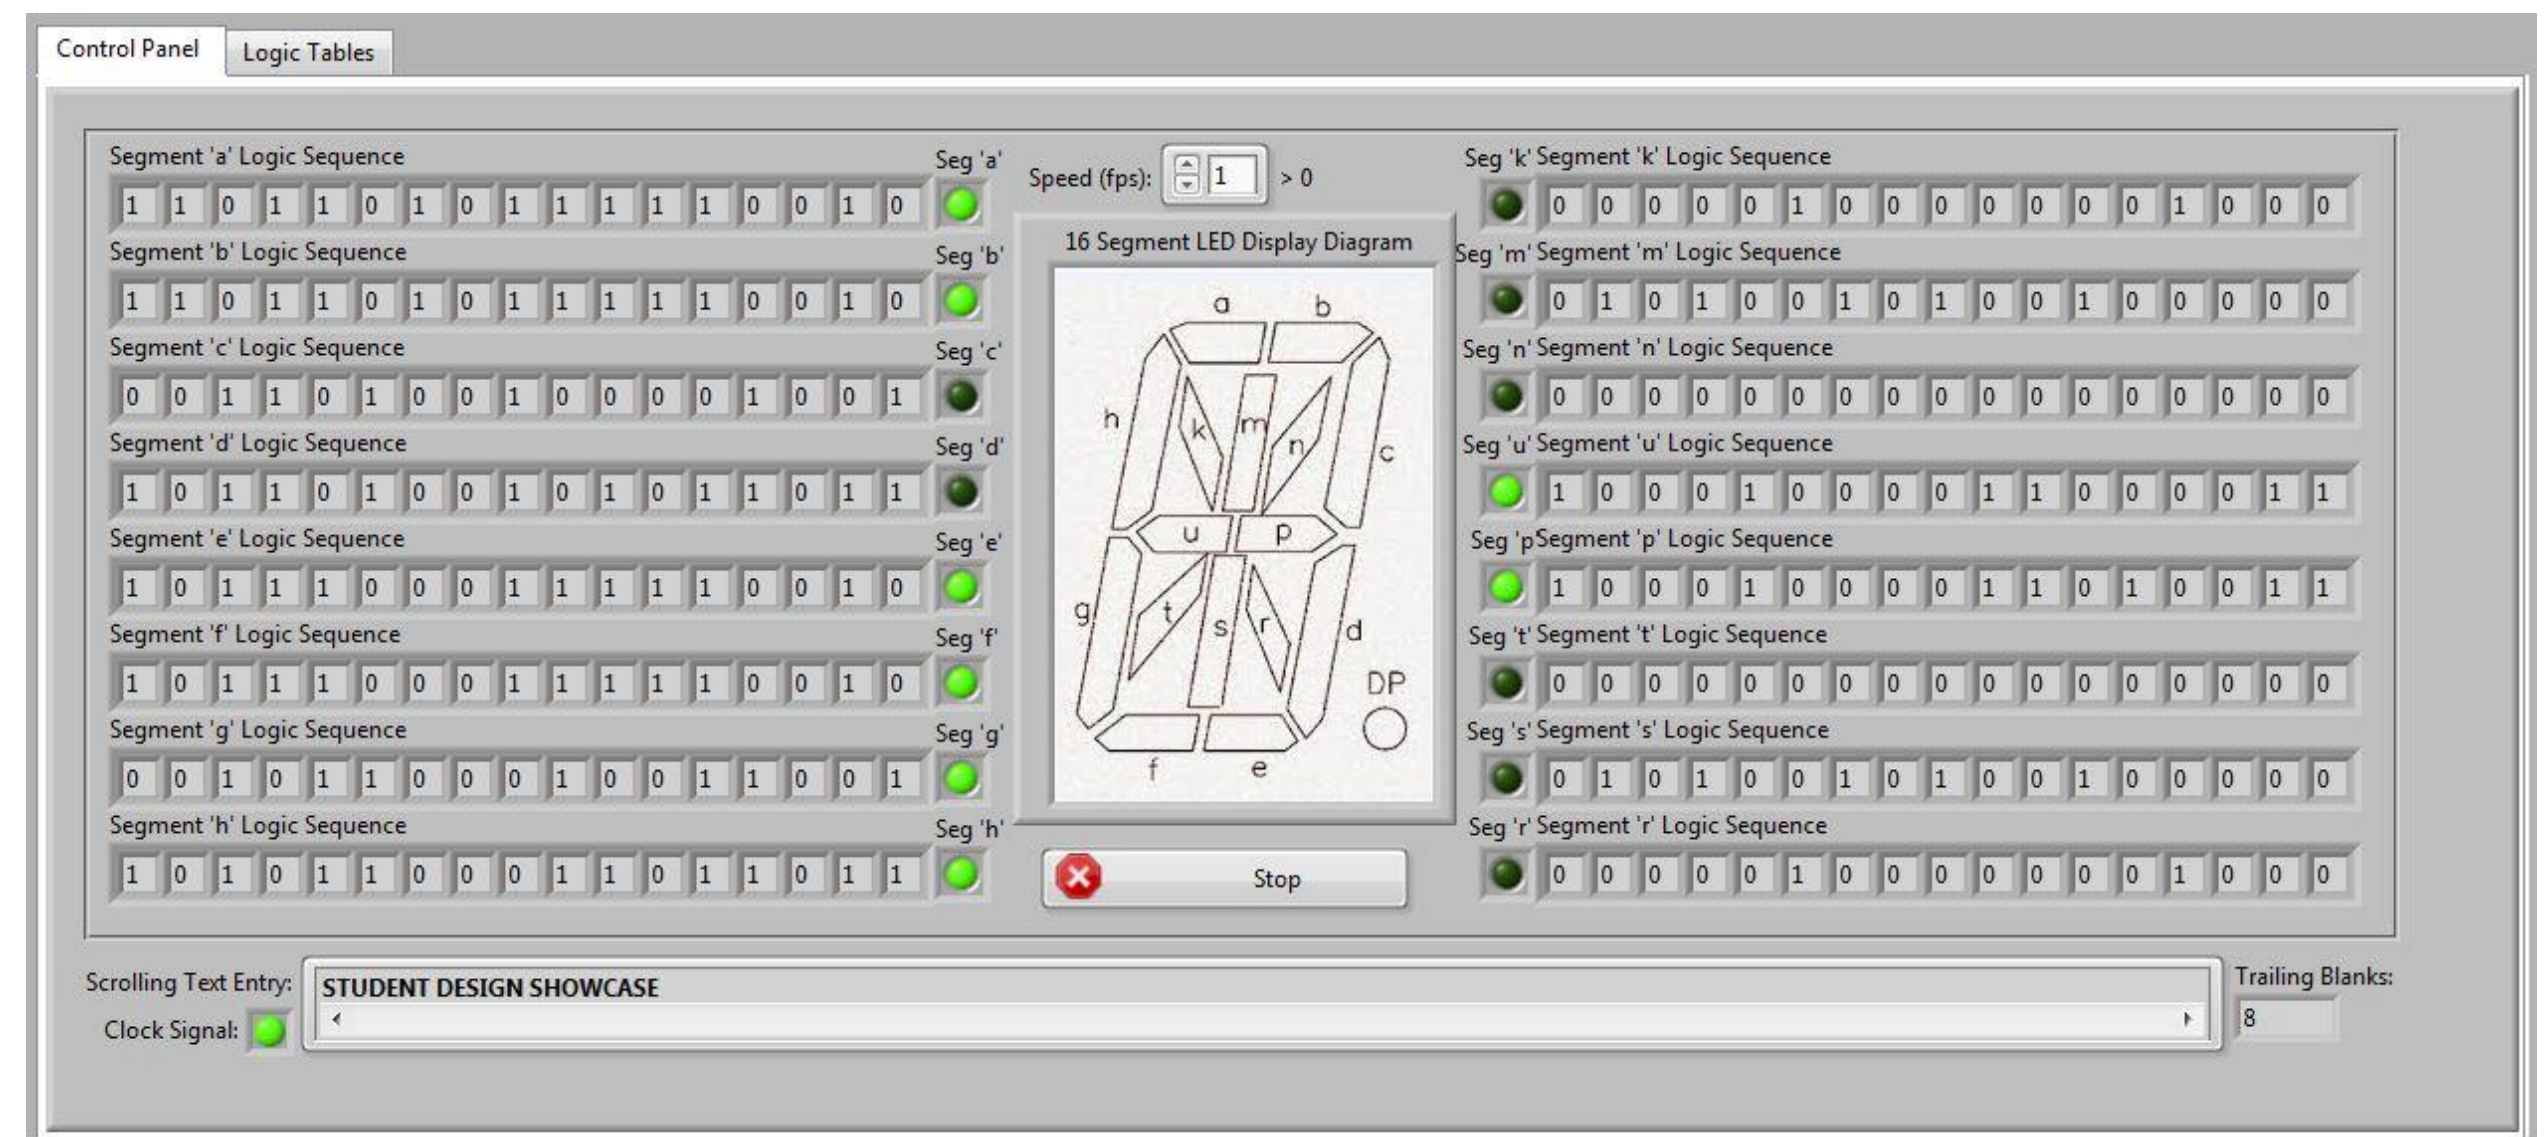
Control Panel | Logic Tables

Segment 'a' Logic Sequence
1 1 0 1 1 0 1 0 1 1 1 1 1 0 0 1 0
Seg 'a'

Segment 'b' Logic Sequence
1 1 0 1 1 0 1 0 1 1 1 1 1 0 0 1 0
Seg 'b'

Segment 'c' Logic Sequence
0 0 1 1 0 1 0 0 1 0 0 0 0 1 0 0 1
Seg 'c'

Segment 'd' Logic Sequence
1 0 1 1 0 1 0 0 1 0 1 0 1 1 0 1 1
Seg 'd'

Segment 'e' Logic Sequence
1 0 1 1 1 0 0 0 1 1 1 1 1 0 0 1 0
Seg 'e'

Segment 'f' Logic Sequence
1 0 1 1 1 0 0 0 1 1 1 1 1 0 0 1 0
Seg 'f'

Segment 'g' Logic Sequence
0 0 1 0 1 1 0 0 0 1 0 0 1 1 0 0 1
Seg 'g'

Segment 'h' Logic Sequence
1 0 1 0 1 1 0 0 0 1 1 0 1 1 0 1 1
Seg 'h'

Speed (fps): 1 > 0

16 Segment LED Display Diagram
a b h k m n c u p g t s r d DP f e

Stop

Seg 'k' Segment 'k' Logic Sequence
0 0 0 0 0 1 0 0 0 0 0 0 0 1 0 0 0

Seg 'm' Segment 'm' Logic Sequence
0 1 0 1 0 0 1 0 1 0 0 1 0 0 0 0 0

Seg 'n' Segment 'n' Logic Sequence
0 0 0 0 0 0 0 0 0 0 0 0 0 0 0 0 0

Seg 'u' Segment 'u' Logic Sequence
1 0 0 0 1 0 0 0 0 1 1 0 0 0 0 1 1

Seg 'pSegment 'p' Logic Sequence
1 0 0 0 1 0 0 0 0 1 1 0 1 0 0 1 1

Seg 't' Segment 't' Logic Sequence
0 0 0 0 0 0 0 0 0 0 0 0 0 0 0 0 0

Seg 's' Segment 's' Logic Sequence
0 1 0 1 0 0 1 0 1 0 0 1 0 0 0 0 0

Seg 'r' Segment 'r' Logic Sequence
0 0 0 0 0 1 0 0 0 0 0 0 0 1 0 0 0

Scrolling Text Entry: STUDENT DESIGN SHOWCASE
Clock Signal:
Trailing Blanks: 8